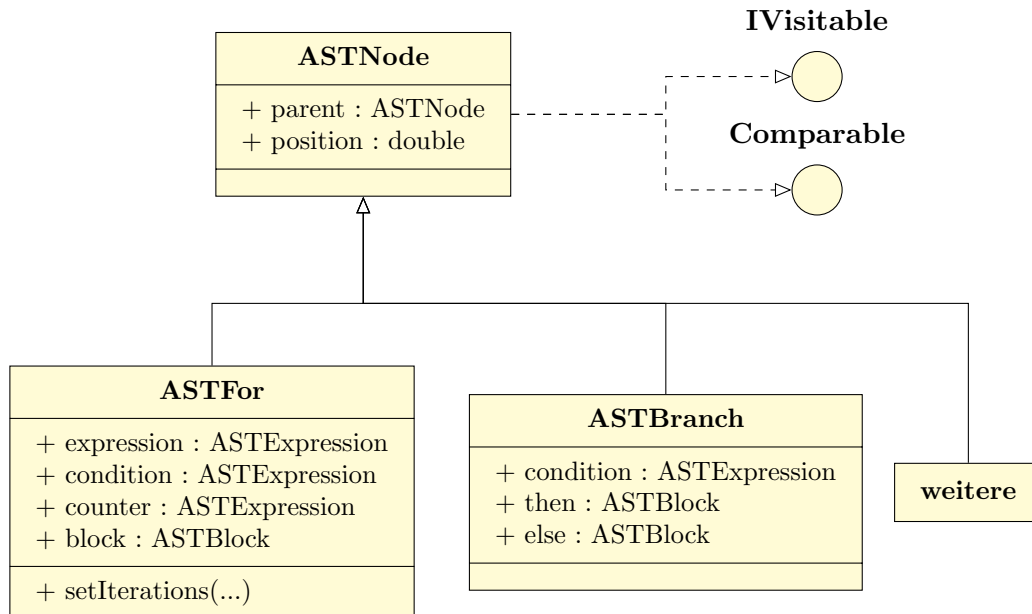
IVisitable

ASTNode

+ parent : ASTNode
+ position : double

Comparable

ASTFor

+ expression : ASTExpression
+ condition : ASTExpression
+ counter : ASTExpression
+ block : ASTBlock

+ setIterations(...)

ASTBranch

+ condition : ASTExpression
+ then : ASTBlock
+ else : ASTBlock

weitere